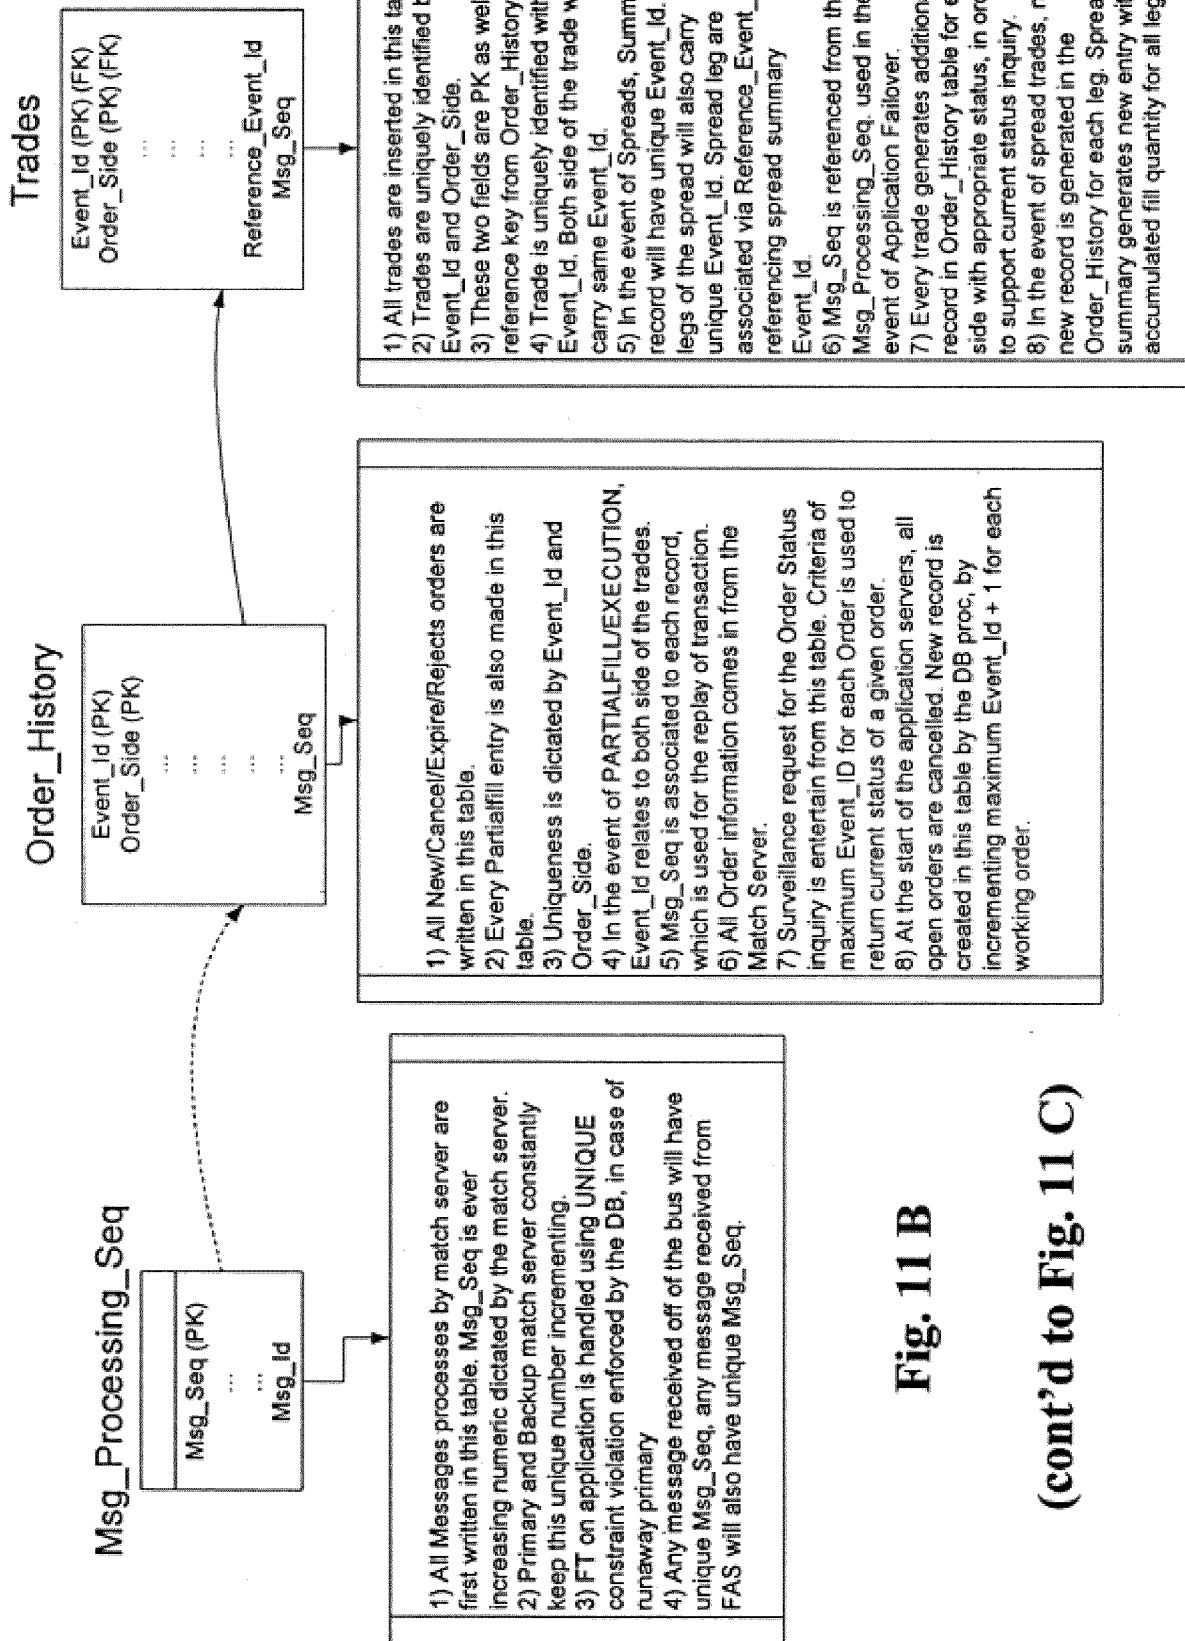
Msg_Processing_Seq

Msg_Seq (PK)
...
Msg_Id

1) All Messages processes by match server are first written in this table. Msg_Seq is ever increasing numeric dictated by the match server.
2) Primary and Backup match server constantly keep this unique number incrementing.
3) FT on application is handled using UNIQUE constraint violation enforced by the DB, in case of runaway primary
4) Any message received off of the bus will have unique Msg_Seq, any message received from FAS will also have unique Msg_Seq.

Order_History

Event_Id (PK)
Order_Side (PK)
...
...
...
Msg_Seq

1) All New/Cancel/Expire/Rejects orders are written in this table.
2) Every Partialfill entry is also made in this table.
3) Uniqueness is dictated by Event_Id and Order_Side.
4) In the event of PARTIALFILL/EXECUTION, Event_Id relates to both side of the trades.
5) Msg_Seq is associated to each record, which is used for the replay of transaction.
6) All Order information comes in from the Match Server.
7) Surveillance request for the Order Status inquiry is entertain from this table. Criteria of maximum Event_ID for each Order is used to return current status of a given order.
8) At the start of the application servers, all open orders are cancelled. New record is created in this table by the DB proc, by incrementing maximum Event_Id + 1 for each working order.

Trades

Event_Id (PK) (FK)
Order_Side (PK) (FK)
...
...
Reference_Event_Id
Msg_Seq

1) All trades are inserted in this ta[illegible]
2) Trades are uniquely identified b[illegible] Event_Id and Order_Side.
3) These two fields are PK as wel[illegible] reference key from Order_History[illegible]
4) Trade is uniquely identified wit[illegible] Event_Id. Both side of the trade w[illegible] carry same Event_Id.
5) In the event of Spreads, Summ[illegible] record will have unique Event_Id. legs of the spread will also carry unique Event_Id. Spread leg are associated via Reference_Event_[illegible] referencing spread summary Event_Id.
6) Msg_Seq is referenced from th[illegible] Msg_Processing_Seq. used in the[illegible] event of Application Failover.
7) Every trade generates addition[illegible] record in Order_History table for e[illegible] side with appropriate status, in or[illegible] to support current status inquiry.
8) In the event of spread trades, n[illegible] new record is generated in the Order_History for each leg. Sprea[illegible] summary generates new entry wi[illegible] accumulated fill quantity for all leg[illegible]

Fig. 11 B

(cont'd to Fig. 11 C)